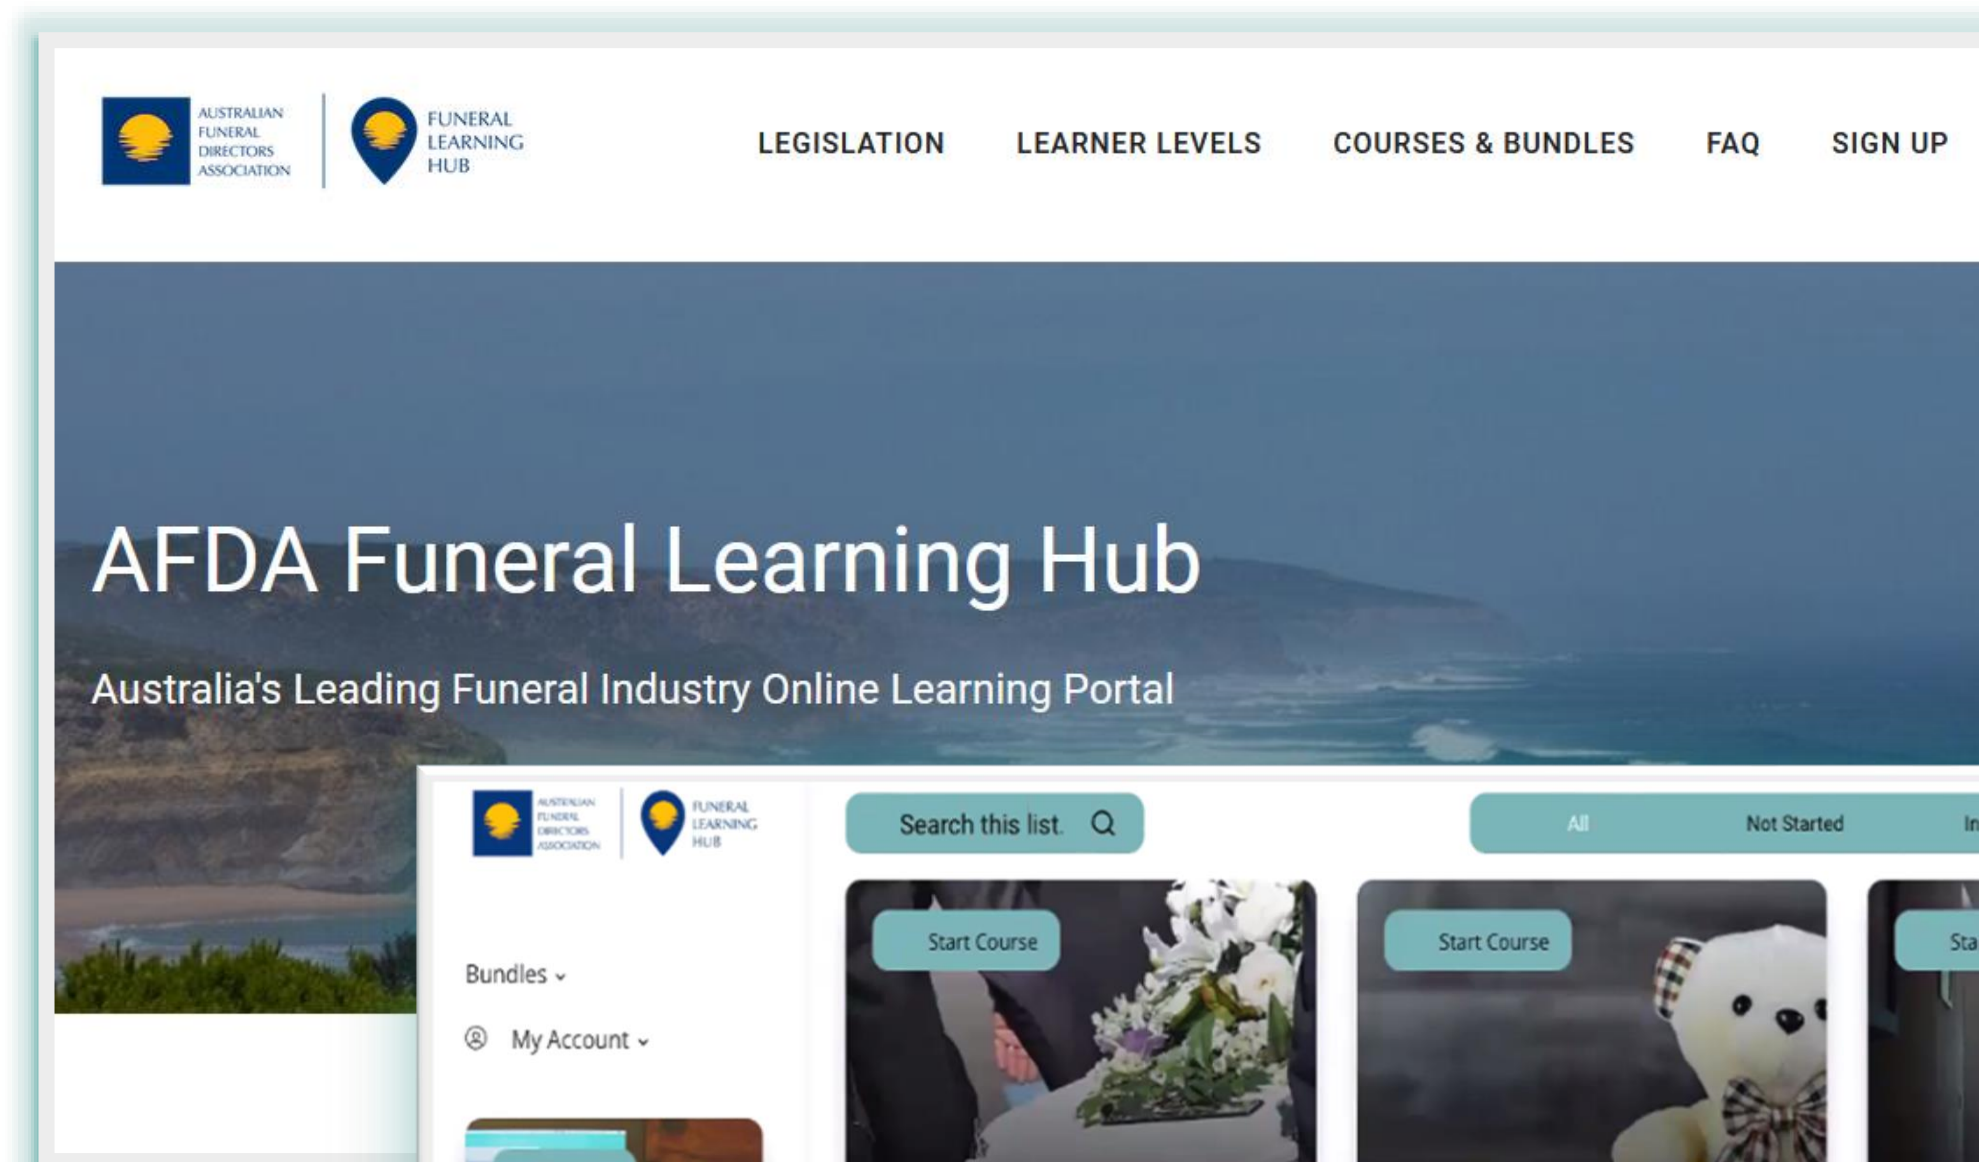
AUSTRALIAN FUNERAL DIRECTORS ASSOCIATION

FUNERAL LEARNING HUB

LEGISLATION LEARNER LEVELS COURSES & BUNDLES FAQ SIGN UP

AFDA Funeral Learning Hub

Australia's Leading Funeral Industry Online Learning Portal

AUSTRALIAN FUNERAL DIRECTORS ASSOCIATION

FUNERAL LEARNING HUB

Search this list.

All Not Started In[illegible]

Bundles

My Account

Start Course

Start Course

Sta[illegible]